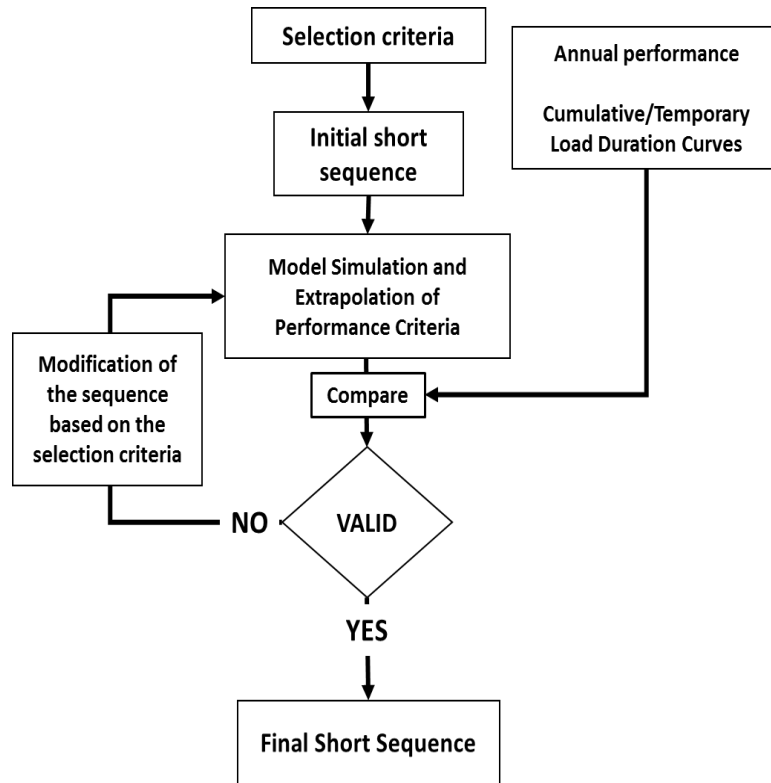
Selection criteria

Annual performance

Cumulative/Temporary Load Duration Curves

Initial short sequence

Model Simulation and Extrapolation of Performance Criteria

Modification of the sequence based on the selection criteria

Compare

NO

VALID

YES

Final Short Sequence